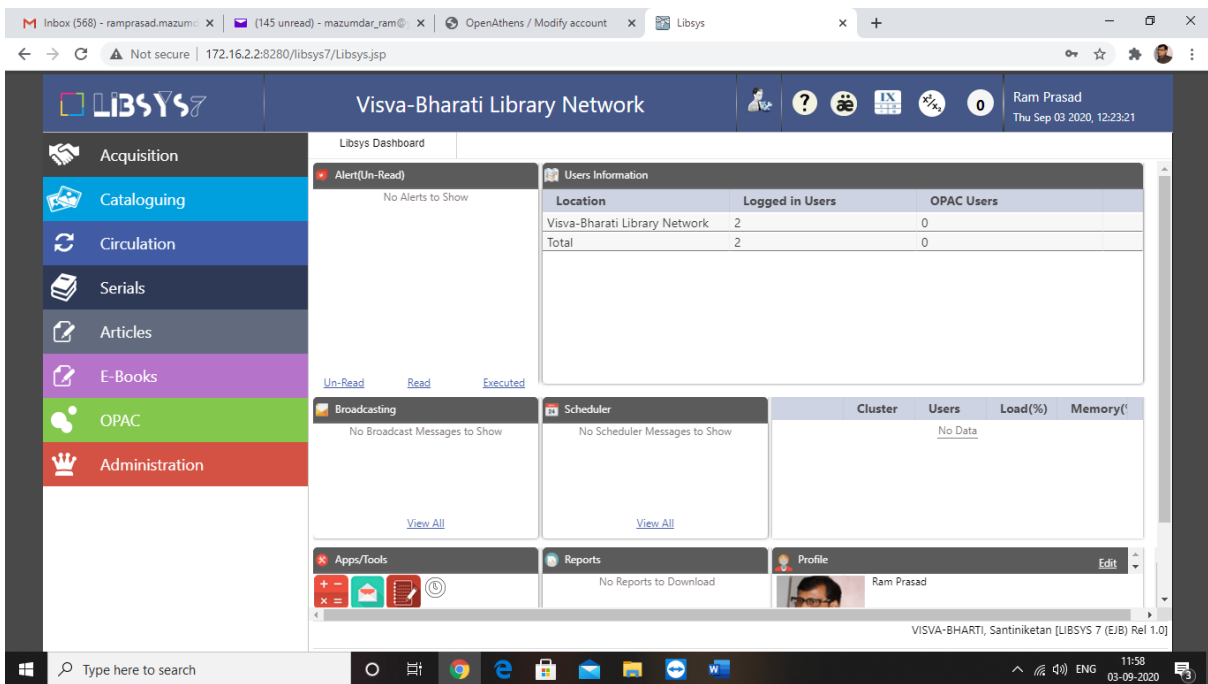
Inbox (568) - ramprasad.mazumd ×
(145 unread) - mazumdar_ram@ ×
OpenAthens / Modify account ×
Libsys ×
+

Not secure | 172.16.2.2:8280/libsys7/Libsys.jsp

LIBSYS7

Visva-Bharati Library Network

0

Ram Prasad
Thu Sep 03 2020, 12:23:21

Acquisition
Cataloguing
Circulation
Serials
Articles
E-Books
OPAC
Administration

Libsys Dashboard

Alert(Un-Read)
No Alerts to Show
Un-Read Read Executed

Users Information

| Location | Logged in Users | OPAC Users |
|---|---|---|
| Visva-Bharati Library Network | 2 | 0 |
| Total | 2 | 0 |

Broadcasting
No Broadcast Messages to Show
View All

Scheduler
No Scheduler Messages to Show
View All

| Cluster | Users | Load(%) | Memory(' |
|---|---|---|---|
| No Data | | | |

Apps/Tools

Reports
No Reports to Download

Profile
Edit
Ram Prasad

VISVA-BHARTI, Santiniketan [LIBSYS 7 (EJB) Rel 1.0]

Type here to search
ENG
11:58
03-09-2020
3